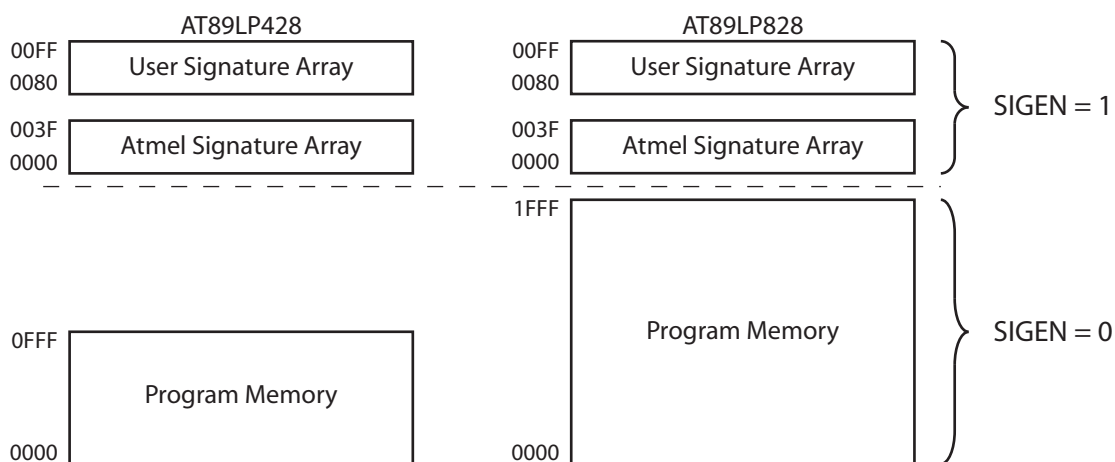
AT89LP428

00FF
0080
User Signature Array

003F
0000
Atmel Signature Array

0FFF
Program Memory
0000

AT89LP828

00FF
0080
User Signature Array

003F
0000
Atmel Signature Array

1FFF
Program Memory
0000

SIGEN = 1

SIGEN = 0